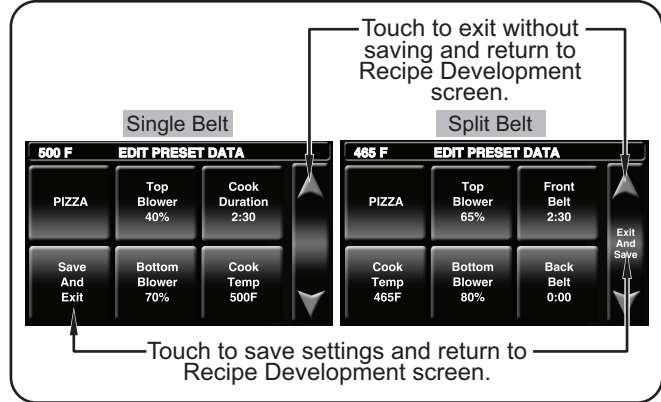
Touch to exit without saving and return to Recipe Development screen.

Single Belt

500 F EDIT PRESET DATA

PIZZA

Top Blower 40%

Cook Duration 2:30

Save And Exit

Bottom Blower 70%

Cook Temp 500F

Split Belt

465 F EDIT PRESET DATA

PIZZA

Top Blower 65%

Front Belt 2:30

Exit And Save

Cook Temp 465F

Bottom Blower 80%

Back Belt 0:00

Touch to save settings and return to Recipe Development screen.